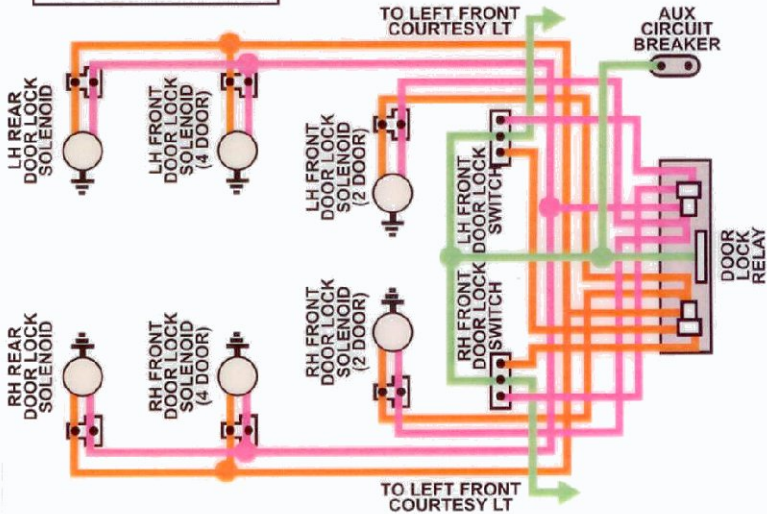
TO LEFT FRONT COURTESY LT

AUX CIRCUIT BREAKER

LH REAR DOOR LOCK SOLENOID

LH FRONT DOOR LOCK SOLENOID (4 DOOR)

LH FRONT DOOR LOCK SOLENOID (2 DOOR)

LH FRONT DOOR LOCK SWITCH

DOOR LOCK RELAY

RH REAR DOOR LOCK SOLENOID

RH FRONT DOOR LOCK SOLENOID (4 DOOR)

RH FRONT DOOR LOCK SOLENOID (2 DOOR)

RH FRONT DOOR LOCK SWITCH

TO LEFT FRONT COURTESY LT